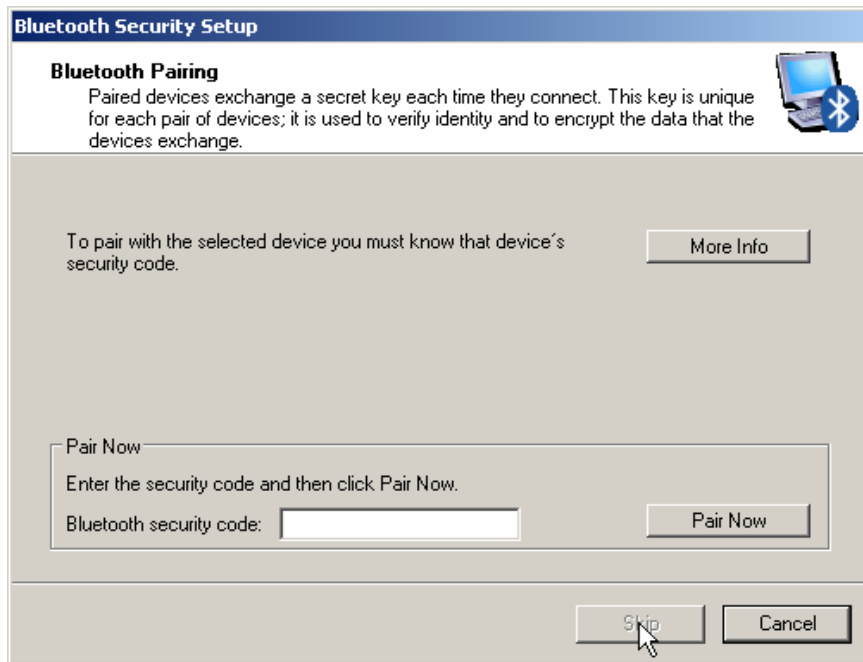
Bluetooth Security Setup

Bluetooth Pairing

Paired devices exchange a secret key each time they connect. This key is unique for each pair of devices; it is used to verify identity and to encrypt the data that the devices exchange.

To pair with the selected device you must know that device´s security code.

More Info

Pair Now

Enter the security code and then click Pair Now.

Bluetooth security code:

Pair Now

Skip

Cancel